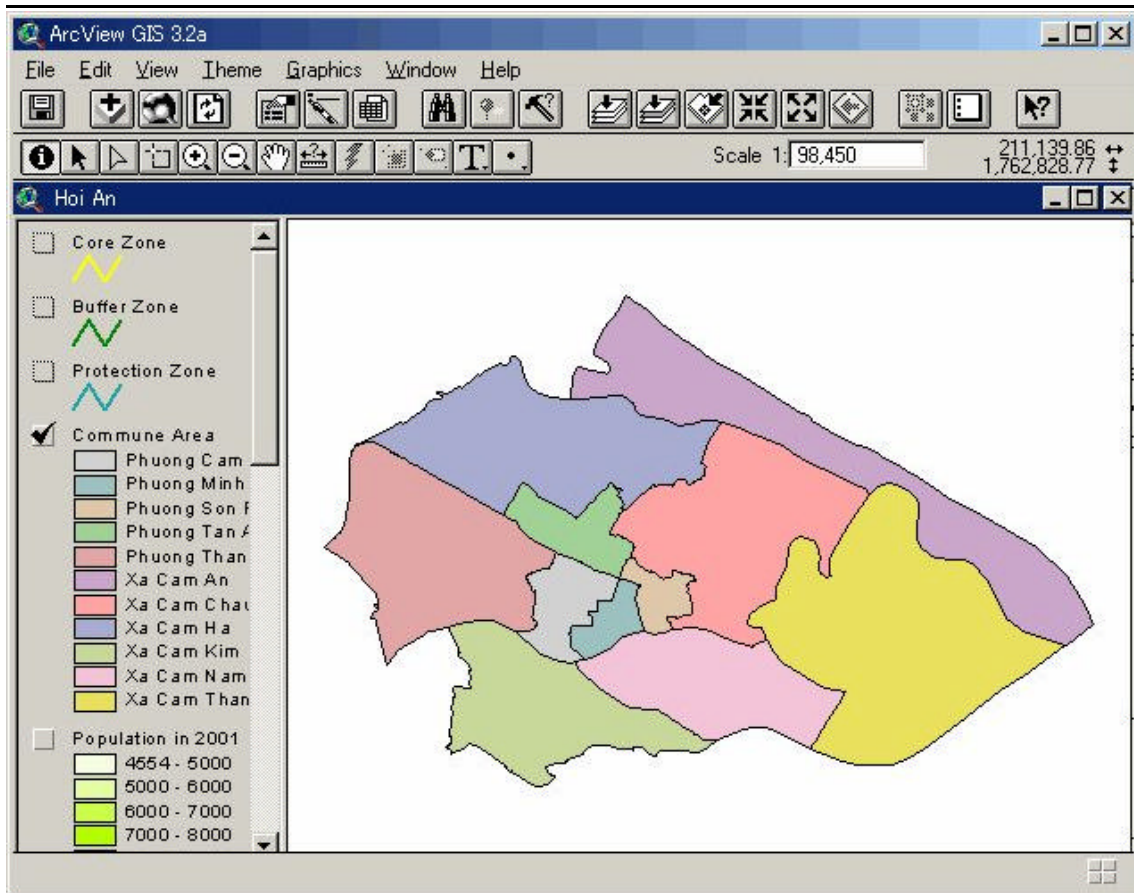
ArcView GIS 3.2a

File Edit View Theme Graphics Window Help

Scale 1: 98,450

211,139.86 ↔
1,762,828.77 ↕

Hoi An

Core Zone

Buffer Zone

Protection Zone

Commune Area
Phuong Cam
Phuong Minh
Phuong Son F
Phuong Tan A
Phuong Than
Xa Cam An
Xa Cam Chau
Xa Cam Ha
Xa Cam Kim
Xa Cam Nam
Xa Cam Than

Population in 2001
4554 - 5000
5000 - 6000
6000 - 7000
7000 - 8000